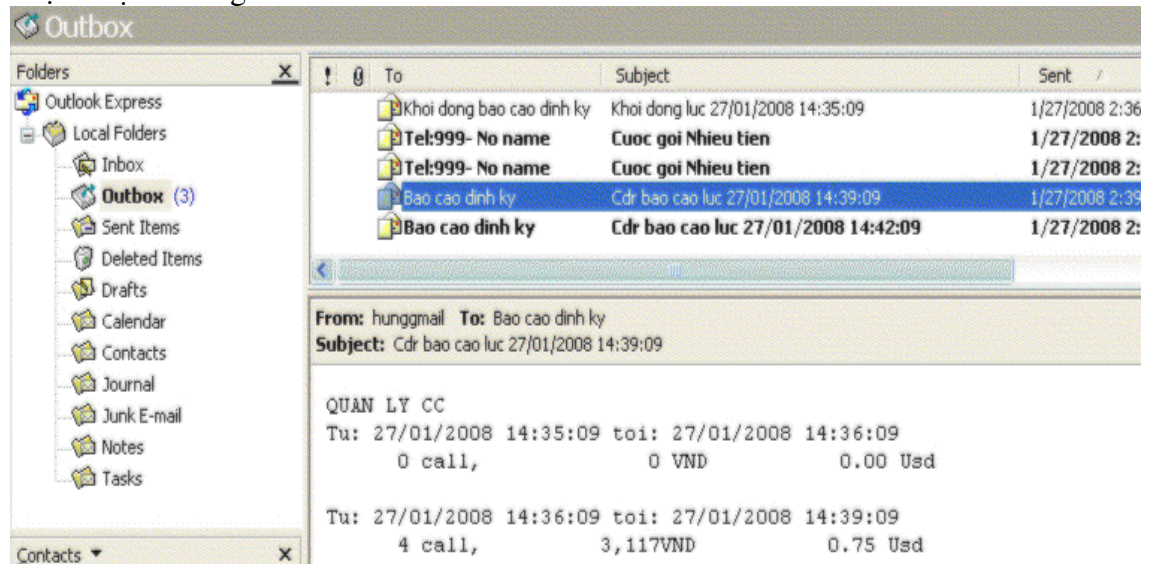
Outbox

Folders ×
Outlook Express
Local Folders
Inbox
Outbox (3)
Sent Items
Deleted Items
Drafts
Calendar
Contacts
Journal
Junk E-mail
Notes
Tasks

Contacts ▼ ×

| ! | To | Subject | Sent |
|---|---|---|---|
| | Khoi dong bao cao dinh ky | Khoi dong luc 27/01/2008 14:35:09 | 1/27/2008 2:36 |
| | Tel:999- No name | Cuoc goi Nhieu tien | 1/27/2008 2: |
| | Tel:999- No name | Cuoc goi Nhieu tien | 1/27/2008 2: |
| | Bao cao dinh ky | Cdr bao cao luc 27/01/2008 14:39:09 | 1/27/2008 2:39 |
| | Bao cao dinh ky | Cdr bao cao luc 27/01/2008 14:42:09 | 1/27/2008 2: |

From: hunggmail To: Bao cao dinh ky
Subject: Cdr bao cao luc 27/01/2008 14:39:09

QUAN LY CC
Tu: 27/01/2008 14:35:09 toi: 27/01/2008 14:36:09
0 call, 0 VND 0.00 Usd

Tu: 27/01/2008 14:36:09 toi: 27/01/2008 14:39:09
4 call, 3,117VND 0.75 Usd